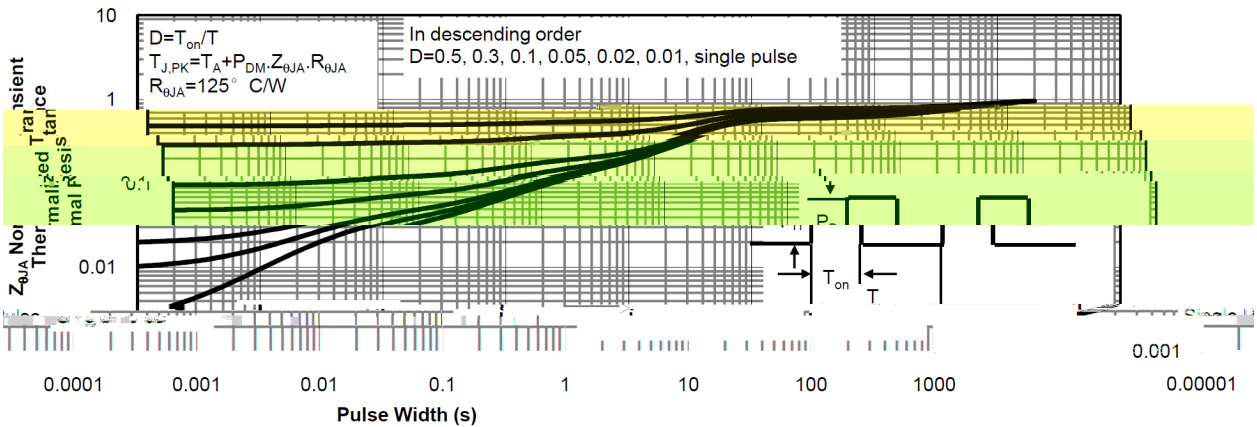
10

D=T$_{on}$/T
T$_{J,PK}$=T$_{A}$+P$_{DM}$.Z$_{\theta JA}$.R$_{\theta JA}$
R$_{\theta JA}$=125° C/W

In descending order
D=0.5, 0.3, 0.1, 0.05, 0.02, 0.01, single pulse

1

0.1

0.01

Z$_{\theta JA}$ Normalized Transient Thermal Resistance

P$_{D}$

T$_{on}$

T

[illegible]

0.001

0.0001 0.001 0.01 0.1 1 10 100 1000 0.00001

Pulse Width (s)